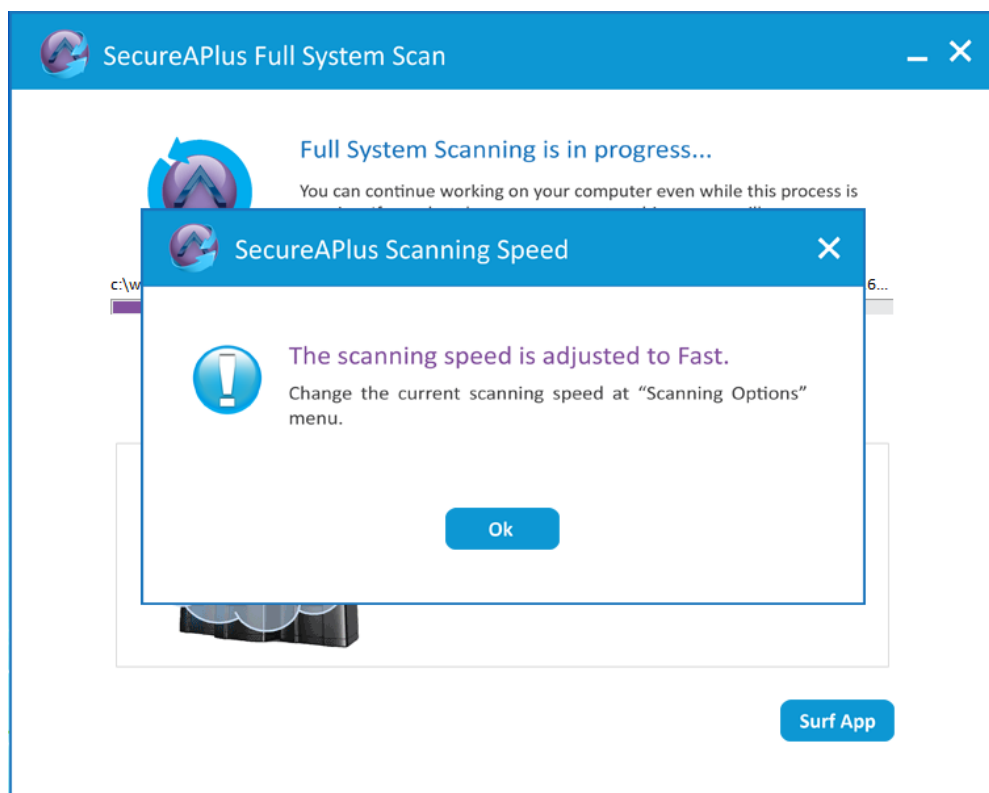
SecureAPlus Full System Scan

Full System Scanning is in progress...

You can continue working on your computer even while this process is

c:\w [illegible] 6...

SecureAPlus Scanning Speed

The scanning speed is adjusted to Fast.

Change the current scanning speed at “Scanning Options” menu.

Ok

Surf App